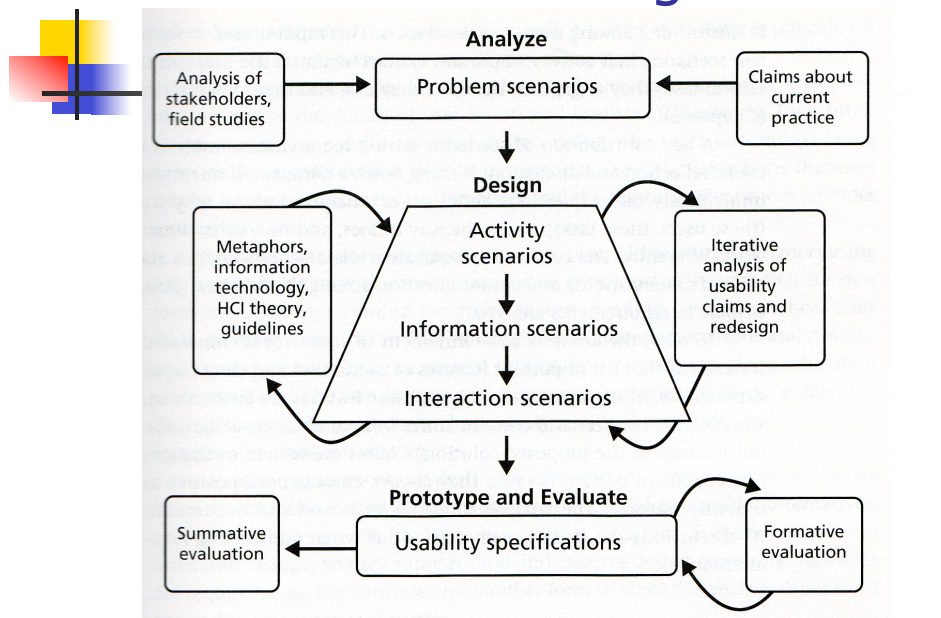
Analyze

Analysis of stakeholders, field studies

Problem scenarios

Claims about current practice

Design

Activity scenarios

Metaphors, information technology, HCI theory, guidelines

Iterative analysis of usability claims and redesign

Information scenarios

Interaction scenarios

Prototype and Evaluate

Summative evaluation

Usability specifications

Formative evaluation